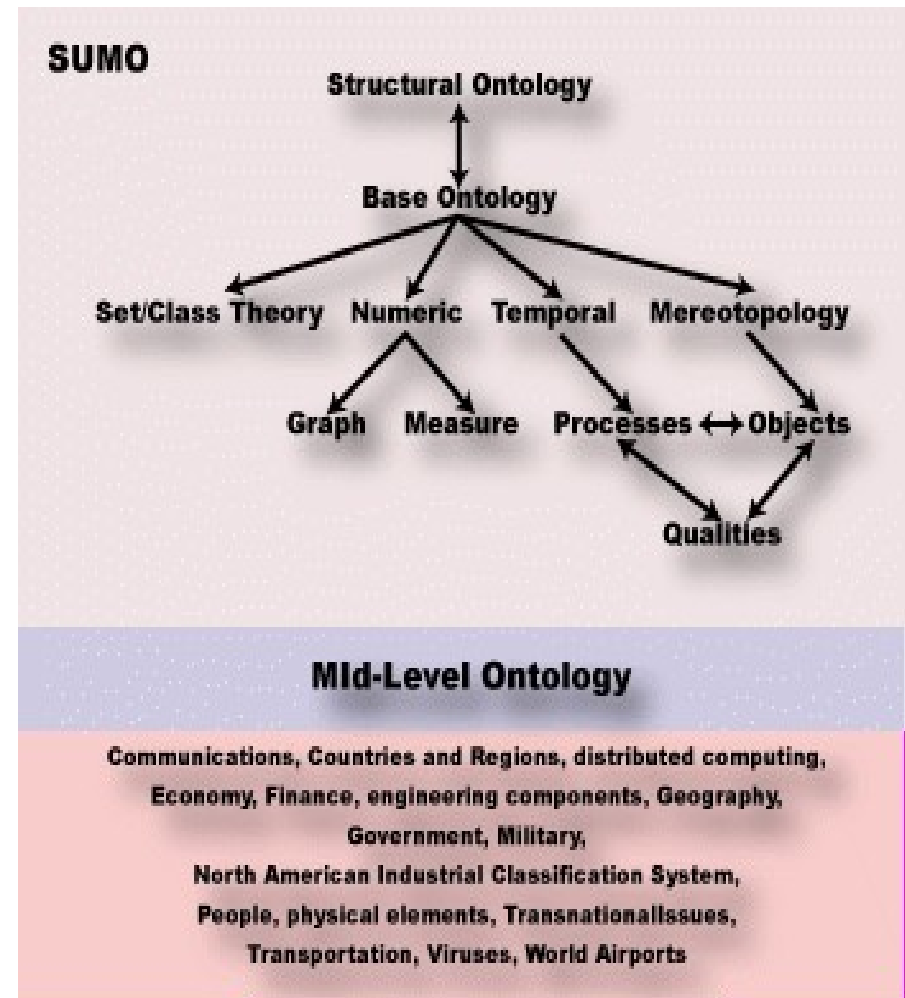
SUMO

Structural Ontology

Base Ontology

Set/Class Theory
Numeric
Temporal
Mereotopology

Graph
Measure
Processes
Objects

Qualities

Mid-Level Ontology

Communications, Countries and Regions, distributed computing, Economy, Finance, engineering components, Geography, Government, Military, North American Industrial Classification System, People, physical elements, TransnationalIssues, Transportation, Viruses, World Airports